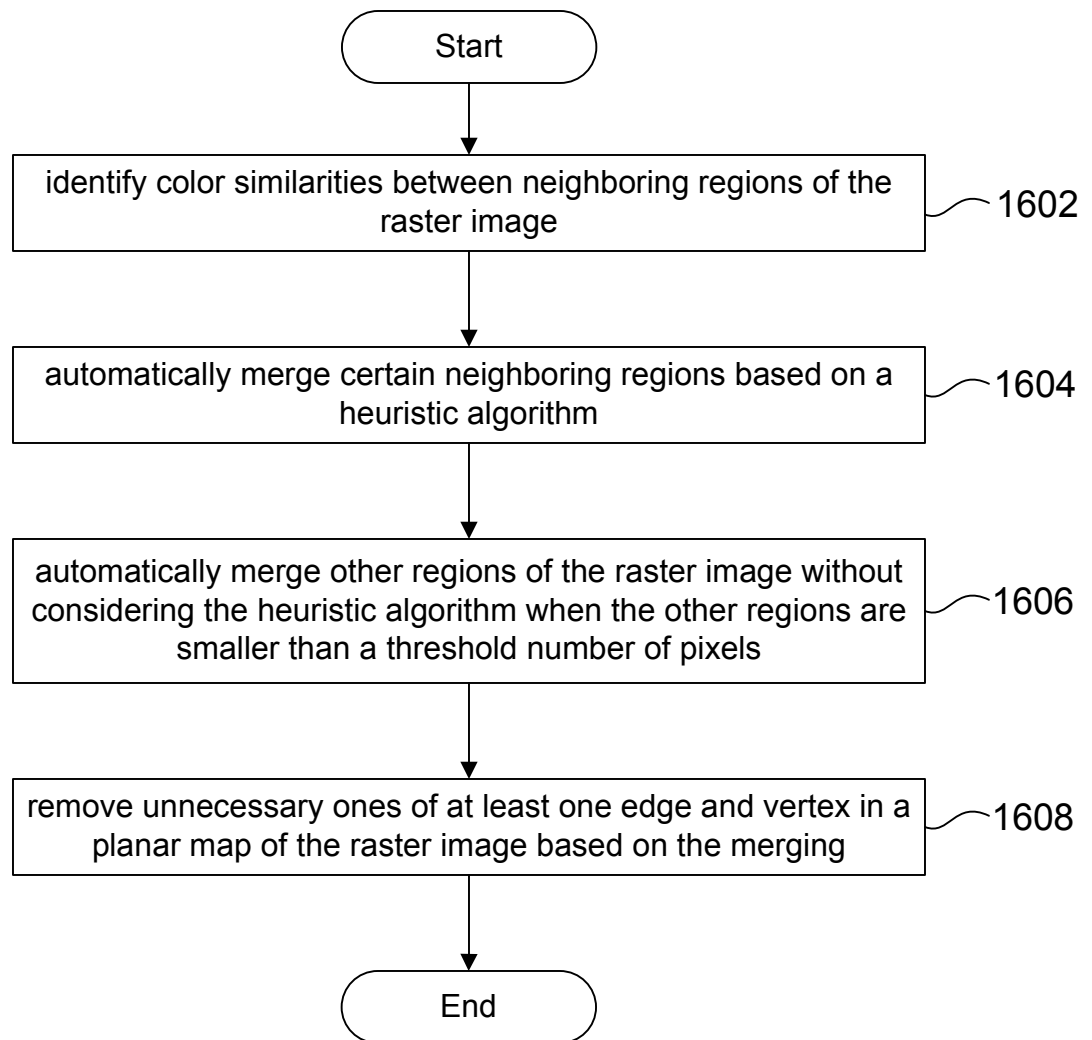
Start

identify color similarities between neighboring regions of the raster image

1602

automatically merge certain neighboring regions based on a heuristic algorithm

1604

automatically merge other regions of the raster image without considering the heuristic algorithm when the other regions are smaller than a threshold number of pixels

1606

remove unnecessary ones of at least one edge and vertex in a planar map of the raster image based on the merging

1608

End